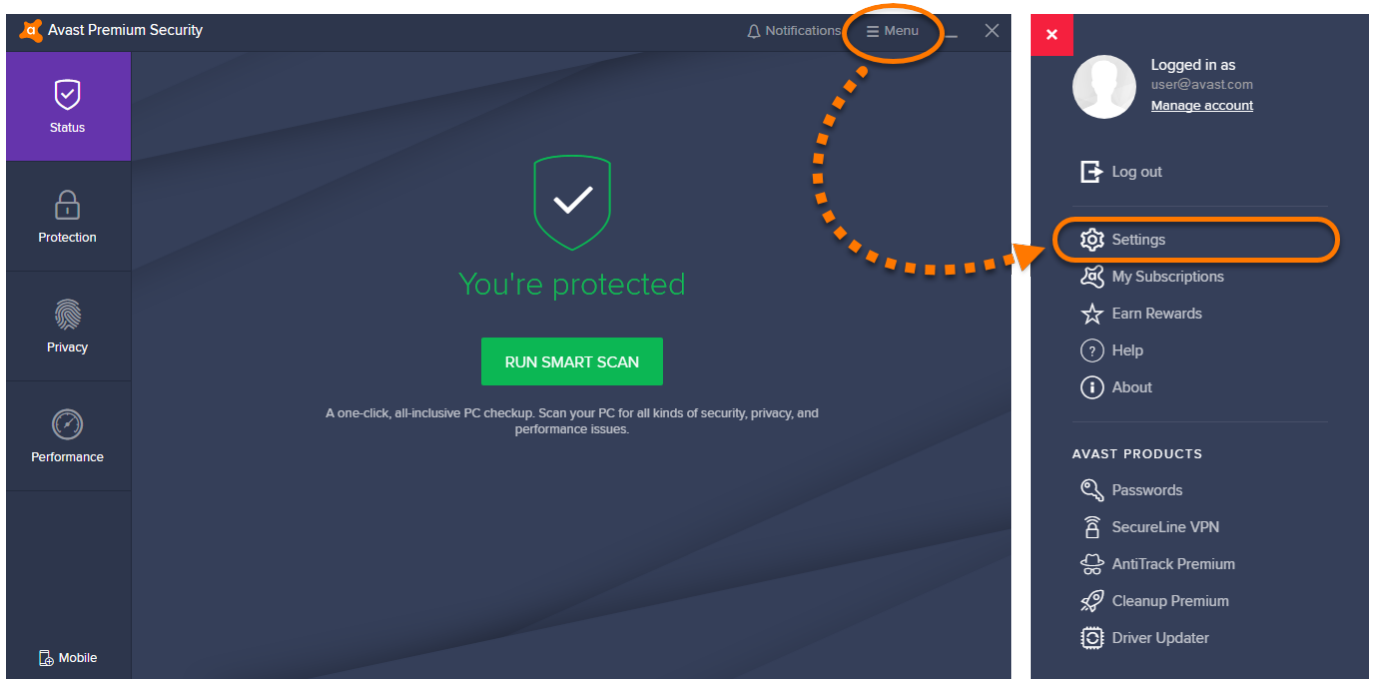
Avast Premium Security

Notifications

Menu

Status

Protection

Privacy

Performance

Mobile

You're protected

RUN SMART SCAN

A one-click, all-inclusive PC checkup. Scan your PC for all kinds of security, privacy, and performance issues.

Logged in as
user@avast.com
Manage account

Log out

Settings

My Subscriptions

Earn Rewards

Help

About

AVAST PRODUCTS

Passwords

SecureLine VPN

AntiTrack Premium

Cleanup Premium

Driver Updater